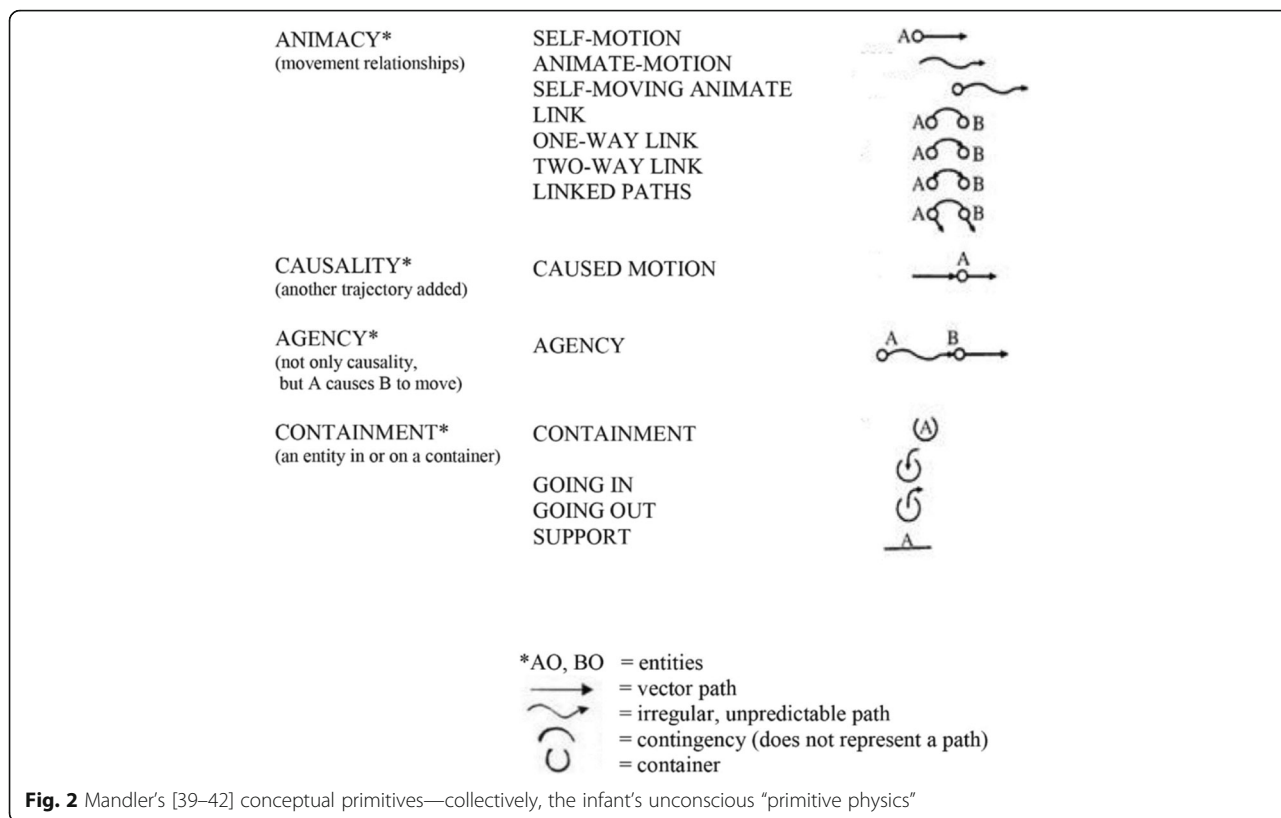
ANIMACY*
(movement relationships)

SELF-MOTION
ANIMATE-MOTION
SELF-MOVING ANIMATE
LINK
ONE-WAY LINK
TWO-WAY LINK
LINKED PATHS

AO
AO OB
AO OB
AO OB
AO OB

CAUSALITY*
(another trajectory added)

CAUSED MOTION

A

AGENCY*
(not only causality, but A causes B to move)

AGENCY

A B

CONTAINMENT*
(an entity in or on a container)

CONTAINMENT
GOING IN
GOING OUT
SUPPORT

(A)
A

*AO, BO = entities
= vector path
= irregular, unpredictable path
= contingency (does not represent a path)
= container

**Fig. 2** Mandler's [39–42] conceptual primitives—collectively, the infant's unconscious "primitive physics"